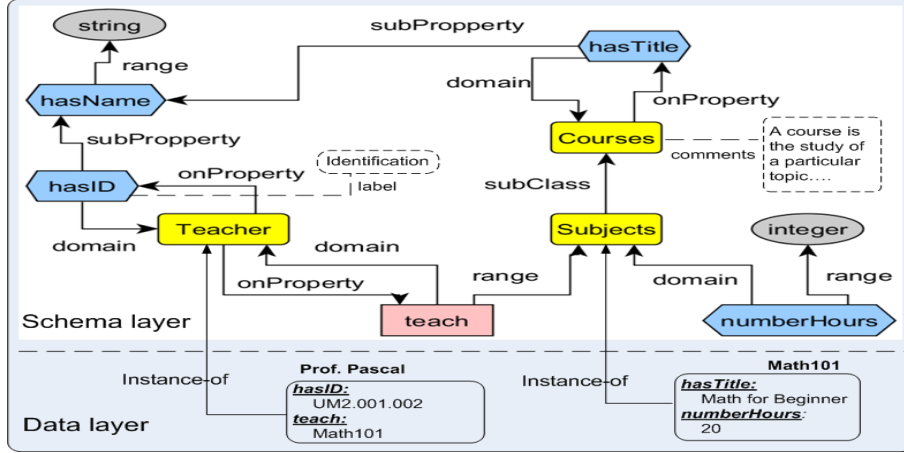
string

range

subPropperty

hasTitle

hasName

domain

onProperty

subPropperty

Courses

comments

A course is the study of a particular topic….

Identification

onProperty

hasID

label

subClass

domain

Teacher

domain

Subjects

integer

onProperty

range

domain

range

Schema layer

teach

numberHours

Prof. Pascal

Math101

Instance-of

Instance-of

hasID:
UM2.001.002
teach:
Math101

hasTitle:
Math for Beginner
numberHours:
20

Data layer